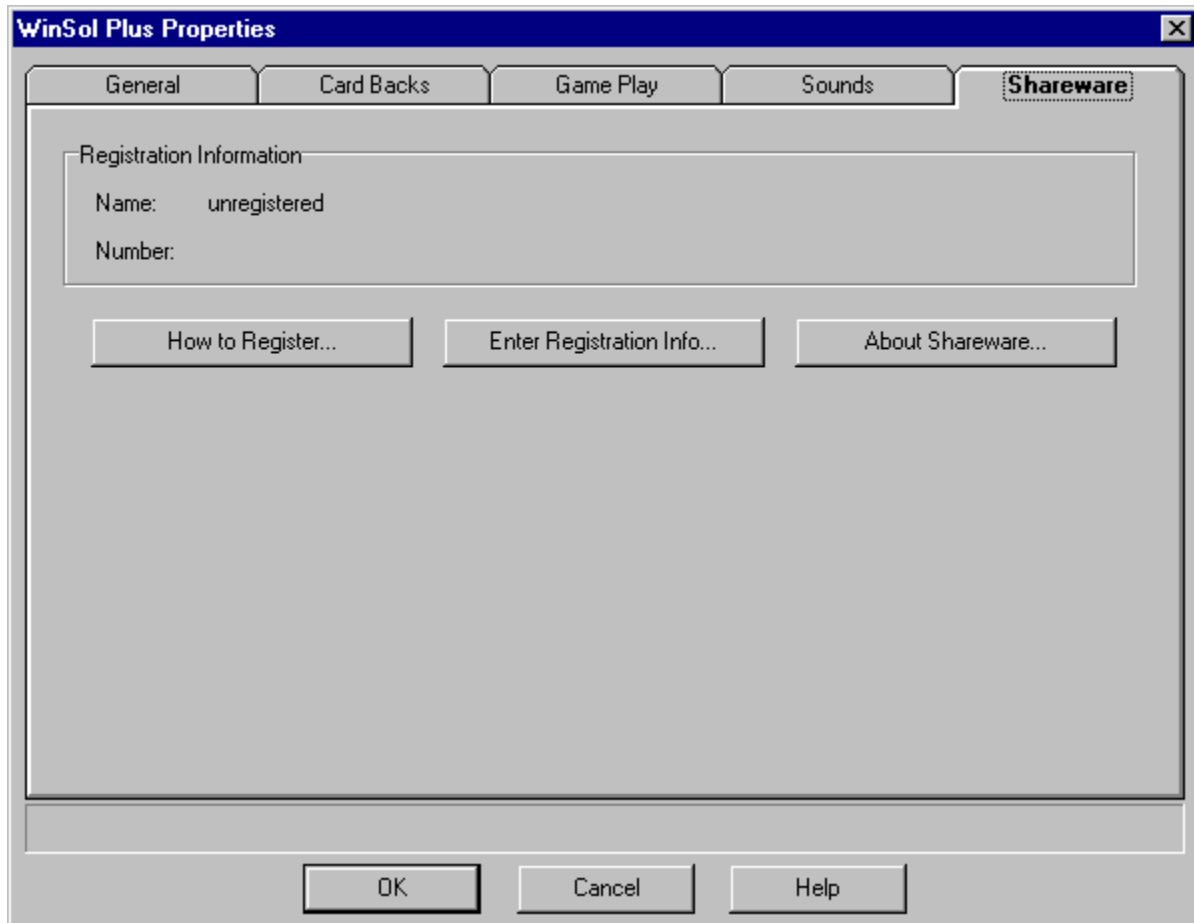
WinSol Plus Properties

General
Card Backs
Game Play
Sounds
Shareware

Registration Information

Name: unregistered

Number:

How to Register...
Enter Registration Info...
About Shareware...

OK
Cancel
Help